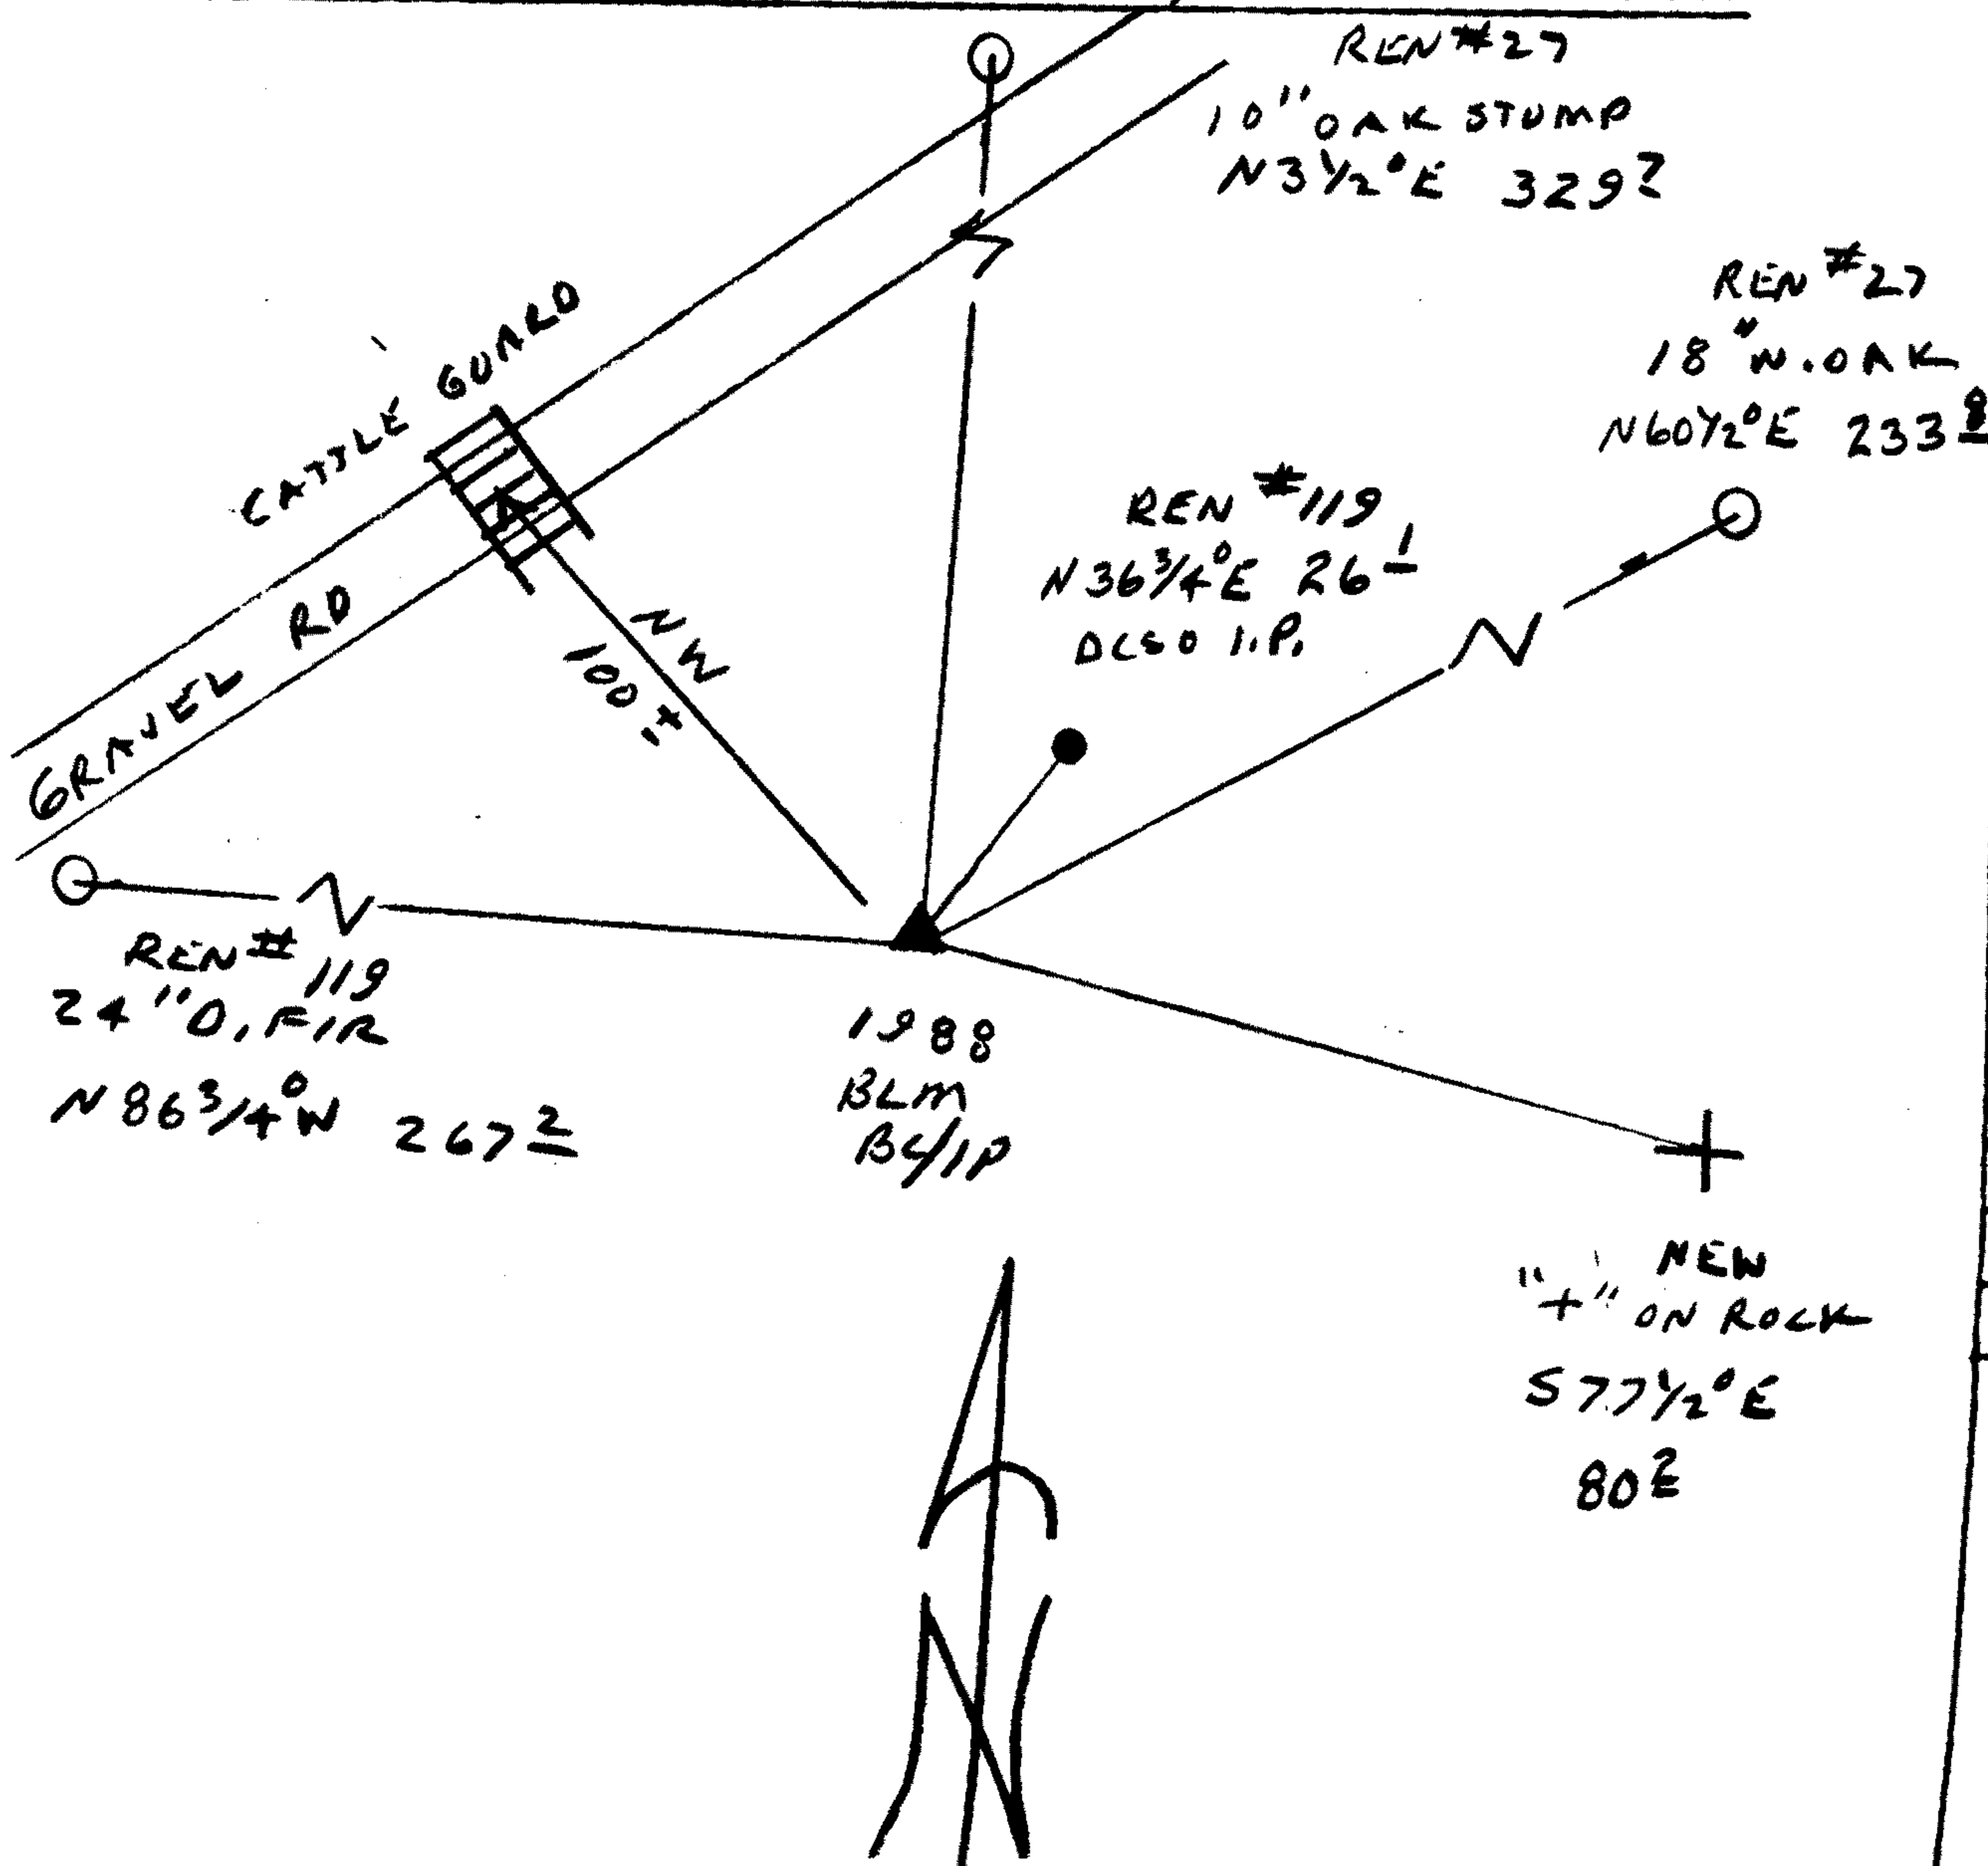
REN#27
10" OAK STUMP
N3½°E 32.9?

REN#27
18" W. OAK
N60½°E 23.3$^{8}$

CATTLE GUARD

REN#119
N36¾°E 26$^{1}$
ALSO I.P.

GRAVEL RD

NW
100±

REN# 119
24" D. FIR
N86¾°W 26.7$^{2}$

1988
BLM
BC/IP

NEW
"+" ON ROCK
S77½°E
80$^{2}$

N